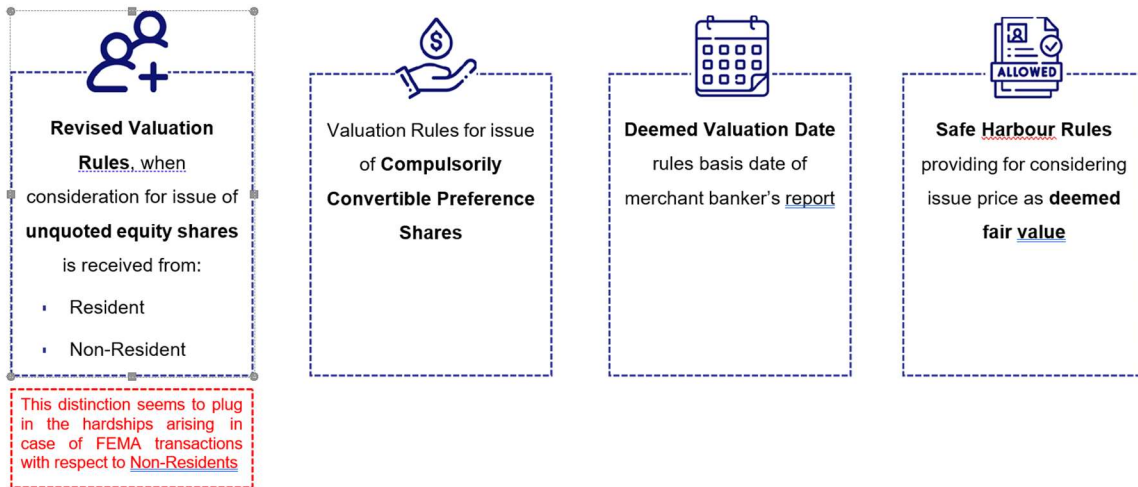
Revised Valuation Rules, when consideration for issue of unquoted equity shares is received from:

- Resident
- Non-Resident

This distinction seems to plug in the hardships arising in case of FEMA transactions with respect to Non-Residents

$

Valuation Rules for issue of Compulsorily Convertible Preference Shares

Deemed Valuation Date rules basis date of merchant banker's report

ALLOWED

Safe Harbour Rules providing for considering issue price as deemed fair value